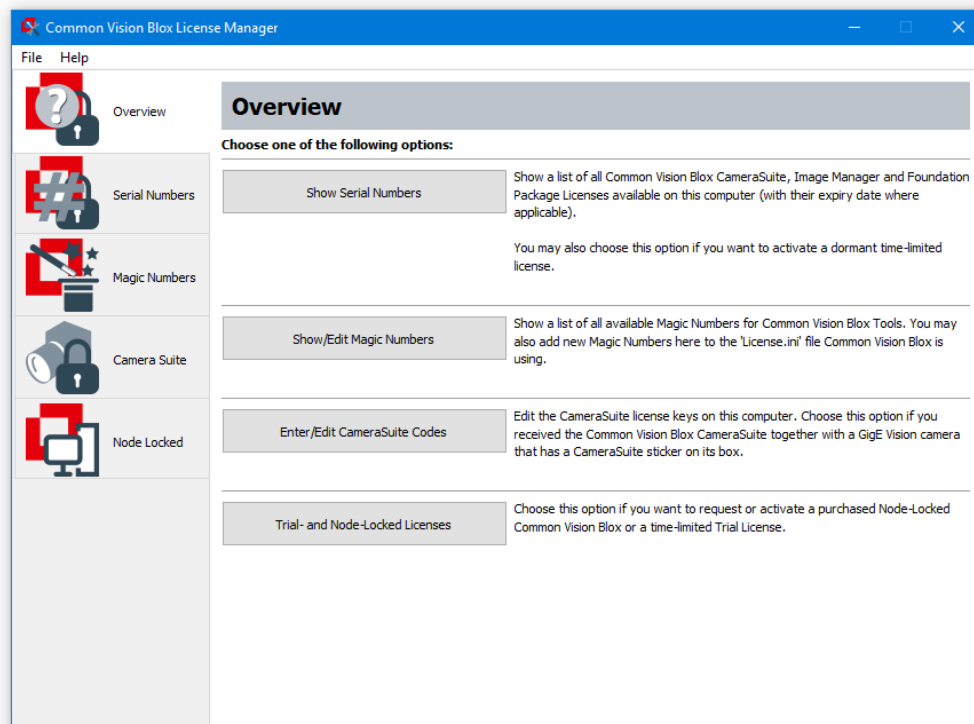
Common Vision Blox License Manager

File Help

Overview

Serial Numbers

Magic Numbers

Camera Suite

Node Locked

Overview

Choose one of the following options:

Show Serial Numbers

Show a list of all Common Vision Blox CameraSuite, Image Manager and Foundation Package Licenses available on this computer (with their expiry date where applicable).

You may also choose this option if you want to activate a dormant time-limited license.

Show/Edit Magic Numbers

Show a list of all available Magic Numbers for Common Vision Blox Tools. You may also add new Magic Numbers here to the 'License.ini' file Common Vision Blox is using.

Enter/Edit CameraSuite Codes

Edit the CameraSuite license keys on this computer. Choose this option if you received the Common Vision Blox CameraSuite together with a GigE Vision camera that has a CameraSuite sticker on its box.

Trial- and Node-Locked Licenses

Choose this option if you want to request or activate a purchased Node-Locked Common Vision Blox or a time-limited Trial License.